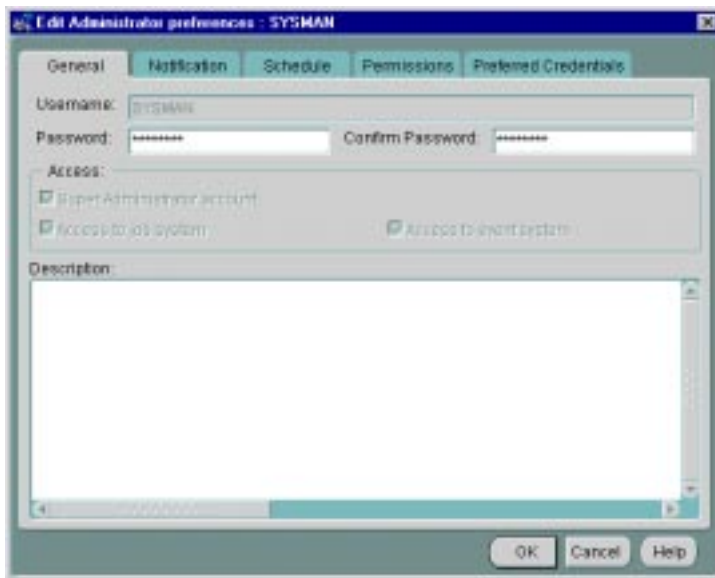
Edit Administrator preferences : SYSMAN

General | Notification | Schedule | Permissions | Preferred Credentials

Username: SYSMAN

Password: ********* Confirm Password: *********

Access:

Super Administrator account

Access to job system

Access to event system

Description:

OK Cancel Help